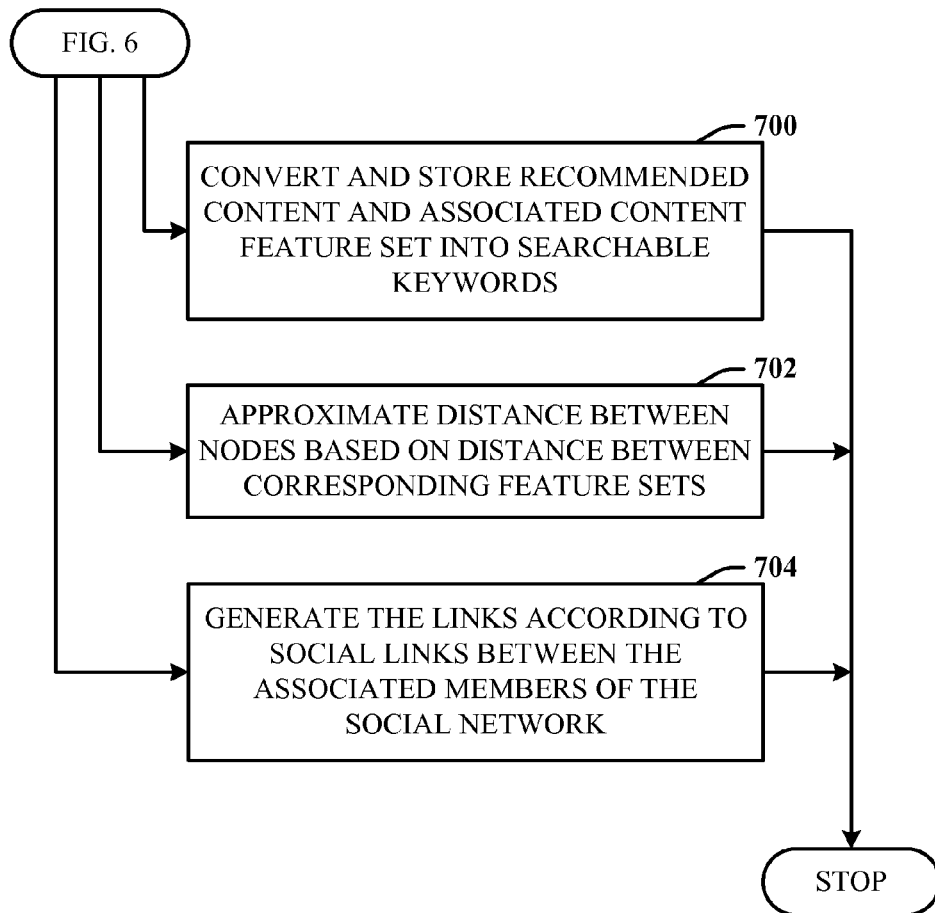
FIG. 6

700

CONVERT AND STORE RECOMMENDED CONTENT AND ASSOCIATED CONTENT FEATURE SET INTO SEARCHABLE KEYWORDS

702

APPROXIMATE DISTANCE BETWEEN NODES BASED ON DISTANCE BETWEEN CORRESPONDING FEATURE SETS

704

GENERATE THE LINKS ACCORDING TO SOCIAL LINKS BETWEEN THE ASSOCIATED MEMBERS OF THE SOCIAL NETWORK

STOP